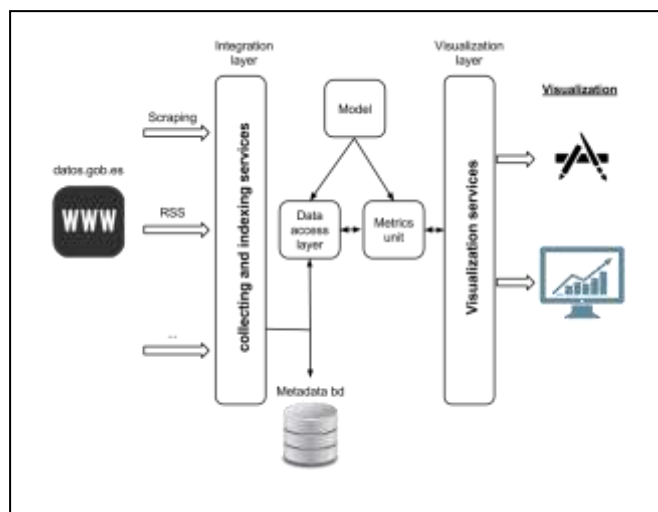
Integration layer

Visualization layer

Visualization

Scraping

datos.gob.es

WWW

RSS

...

collecting and indexing services

Model

Data access layer

Metrics unit

Visualization services

Metadata bd